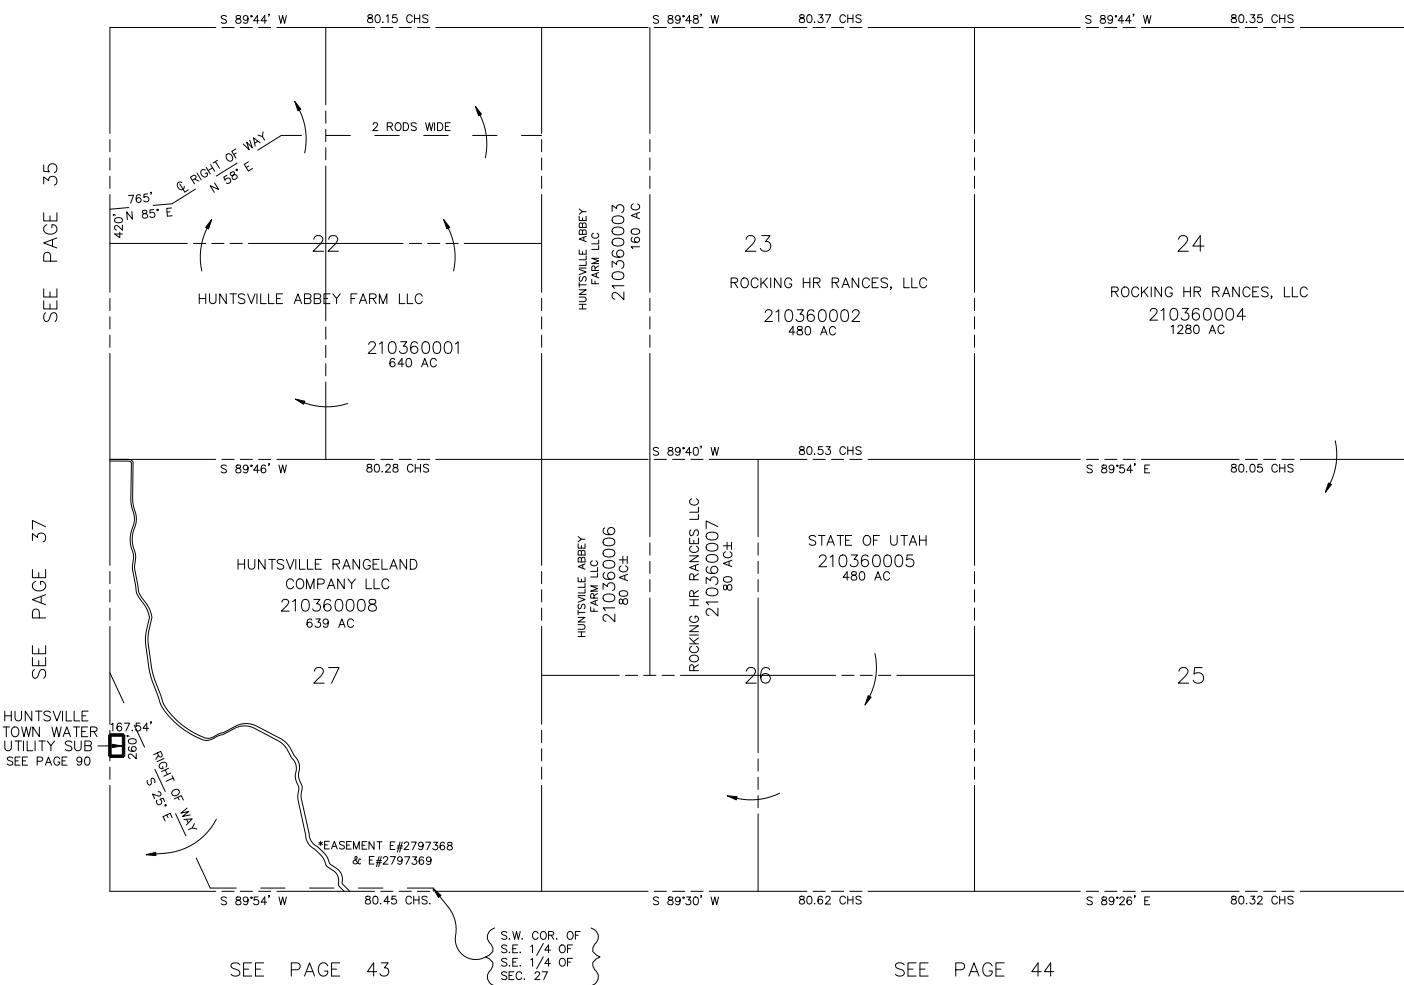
S 89°44' W 80.15 CHS
S 89°48' W 80.37 CHS
S 89°44' W 80.35 CHS

SEE PAGE 35

2 RODS WIDE
℄ RIGHT OF WAY N 58° E
765'
N 85° E
420'

22
HUNTSVILLE ABBEY FARM LLC
210360001
640 AC

HUNTSVILLE ABBEY FARM LLC
210360003
160 AC

23
ROCKING HR RANCES, LLC
210360002
480 AC

24
ROCKING HR RANCES, LLC
210360004
1280 AC

S 89°40' W 80.53 CHS
S 89°46' W 80.28 CHS
S 89°54' E 80.05 CHS

SEE PAGE 37

HUNTSVILLE RANGELAND COMPANY LLC
210360008
639 AC
27

HUNTSVILLE ABBEY FARM LLC
210360006
80 AC±

ROCKING HR RANCES LLC
210360007
80 AC±

STATE OF UTAH
210360005
480 AC

26
25

HUNTSVILLE TOWN WATER UTILITY SUB SEE PAGE 90
167.64'
260'
RIGHT OF WAY S 25° E

*EASEMENT E#2797368 & E#2797369

S 89°54' W 80.45 CHS.
S 89°30' W 80.62 CHS
S 89°26' E 80.32 CHS

SEE PAGE 43
S.W. COR. OF S.E. 1/4 OF S.E. 1/4 OF SEC. 27
SEE PAGE 44